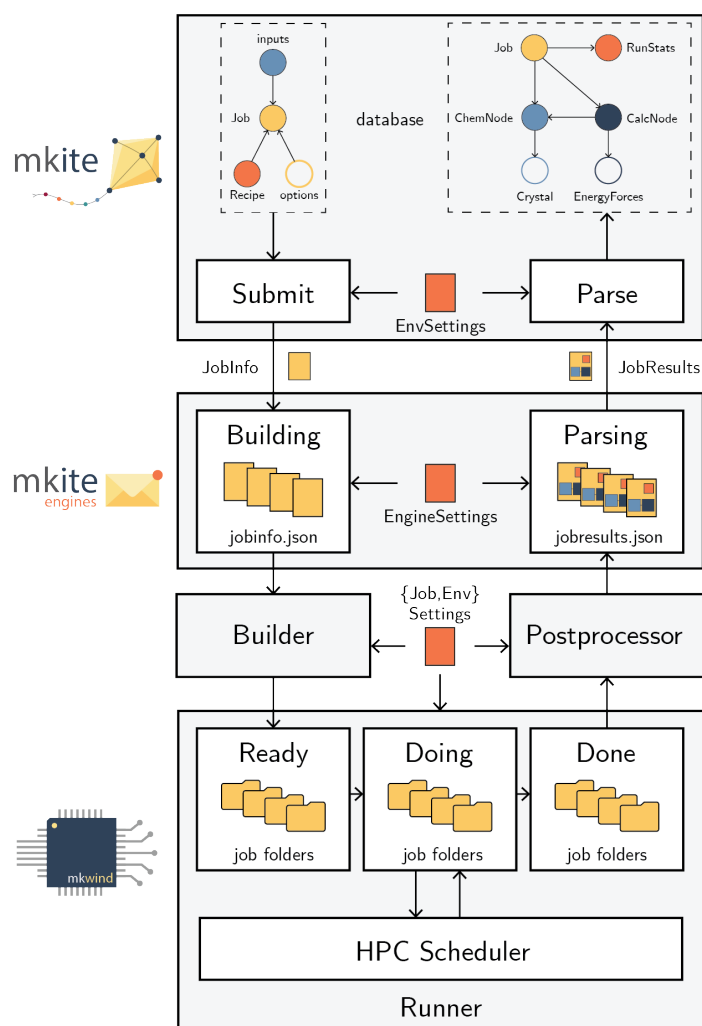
mkite

inputs

Job

Recipe

options

database

Job

RunStats

ChemNode

CalcNode

Crystal

EnergyForces

Submit

EnvSettings

Parse

JobInfo

JobResults

mkite engines

Building

jobinfo.json

EngineSettings

Parsing

jobresults.json

Builder

{Job,Env} Settings

Postprocessor

Ready

job folders

Doing

job folders

Done

job folders

mkwind

HPC Scheduler

Runner